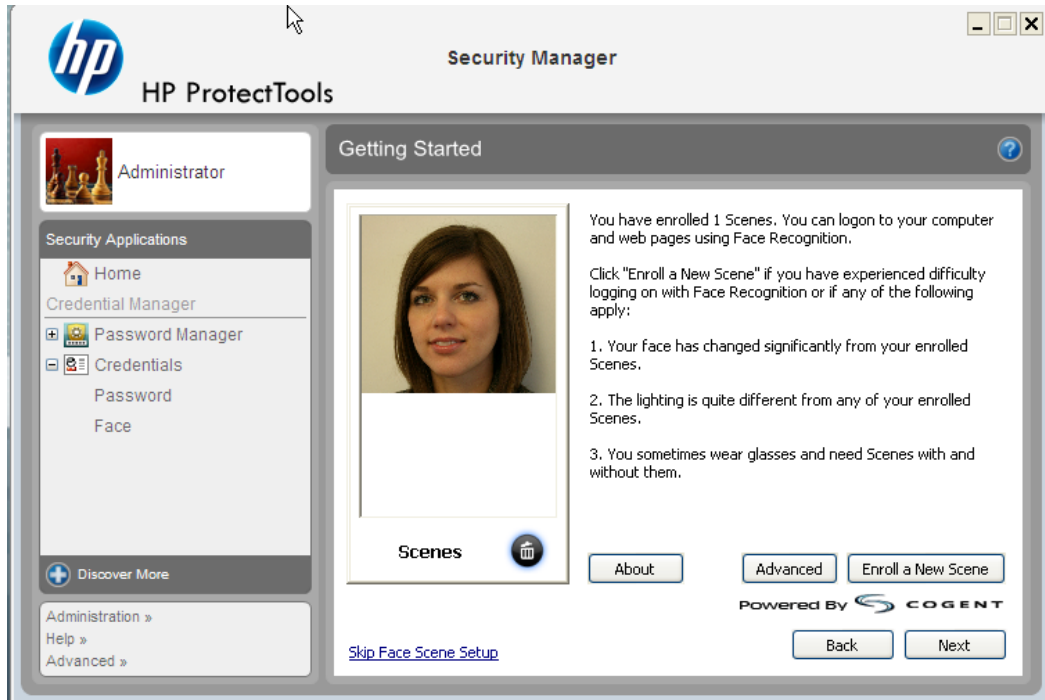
hp

HP ProtectTools

Security Manager

Administrator

Security Applications

Home

Credential Manager

Password Manager

Credentials

Password

Face

Discover More

Administration »

Help »

Advanced »

Getting Started

Scenes

You have enrolled 1 Scenes. You can logon to your computer and web pages using Face Recognition.

Click "Enroll a New Scene" if you have experienced difficulty logging on with Face Recognition or if any of the following apply:

1. Your face has changed significantly from your enrolled Scenes.

2. The lighting is quite different from any of your enrolled Scenes.

3. You sometimes wear glasses and need Scenes with and without them.

About

Advanced

Enroll a New Scene

Powered By COGENT

Skip Face Scene Setup

Back

Next